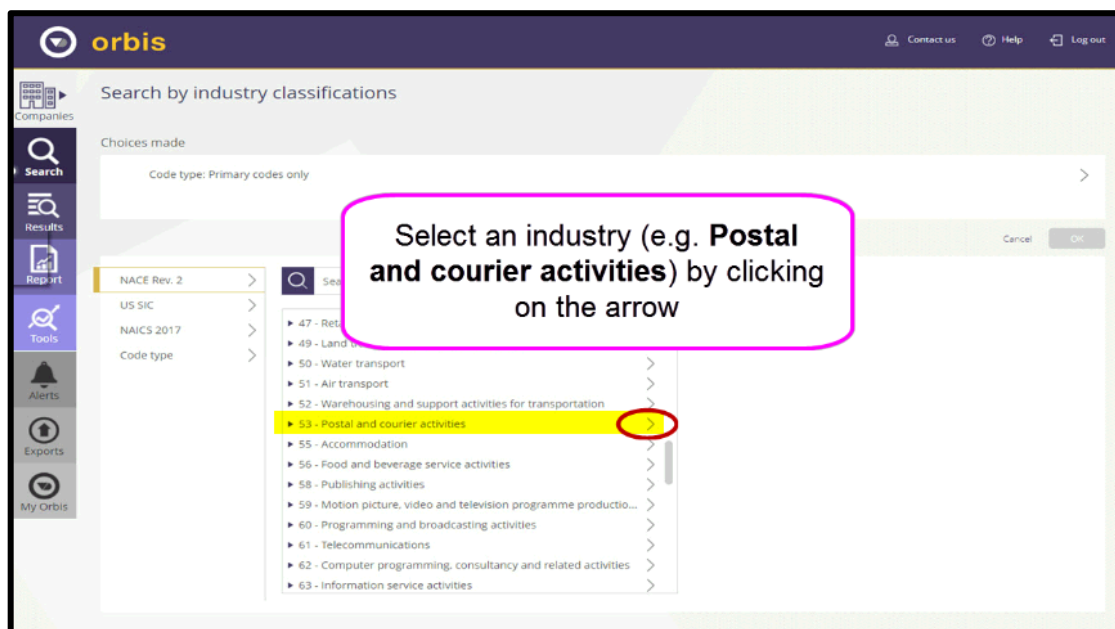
orbis

Contact us Help Log out

Companies
Search
Results
Report
Tools
Alerts
Exports
My Orbis

Search by industry classifications

Choices made

Code type: Primary codes only

Select an industry (e.g. **Postal and courier activities**) by clicking on the arrow

Cancel OK

NACE Rev. 2
US SIC
NAICS 2017
Code type

Sea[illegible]

47 - Ret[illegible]
49 - Land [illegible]
50 - Water transport
51 - Air transport
52 - Warehousing and support activities for transportation
53 - Postal and courier activities
55 - Accommodation
56 - Food and beverage service activities
58 - Publishing activities
59 - Motion picture, video and television programme productio...
60 - Programming and broadcasting activities
61 - Telecommunications
62 - Computer programming, consultancy and related activities
63 - Information service activities